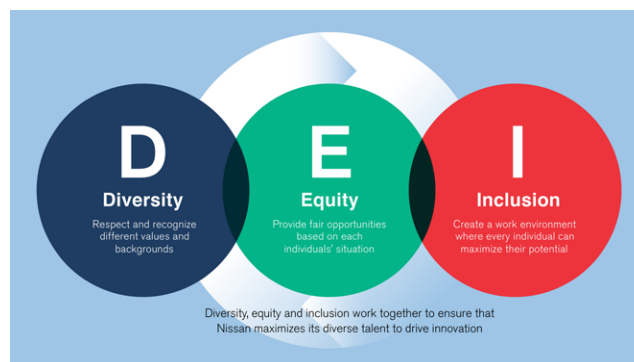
D
Diversity
Respect and recognize different values and backgrounds

E
Equity
Provide fair opportunities based on each individuals' situation

I
Inclusion
Create a work environment where every individual can maximize their potential

Diversity, equity and inclusion work together to ensure that Nissan maximizes its diverse talent to drive innovation